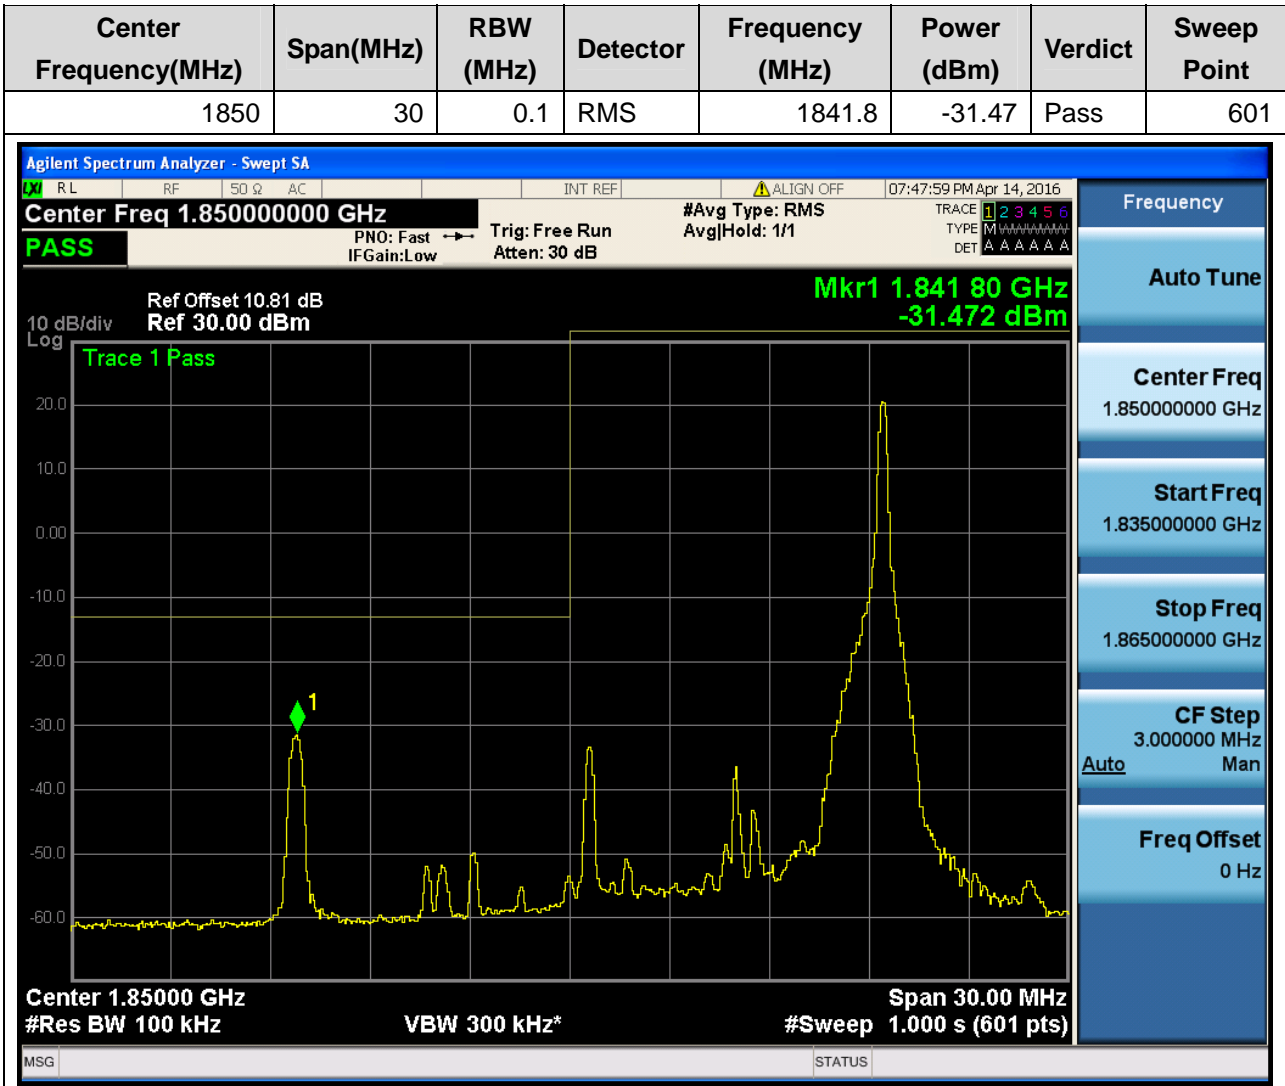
| Center Frequency(MHz) | Span(MHz) | RBW (MHz) | Detector | Frequency (MHz) | Power (dBm) | Verdict | Sweep Point |
|---|---|---|---|---|---|---|---|
| 1850 | 30 | 0.1 | RMS | 1841.8 | -31.47 | Pass | 601 |

Agilent Spectrum Analyzer - Swept SA
LXI RL RF 50 Ω AC INT REF ALIGN OFF 07:47:59 PM Apr 14, 2016
Center Freq 1.850000000 GHz
PASS
PNO: Fast IFGain:Low
Trig: Free Run
Atten: 30 dB
#Avg Type: RMS
Avg|Hold: 1/1
TRACE 1 2 3 4 5 6
TYPE M WWWWW
DET A A A A A A
Frequency
Ref Offset 10.81 dB
10 dB/div Ref 30.00 dBm
Log
Mkr1 1.841 80 GHz
-31.472 dBm
Trace 1 Pass
20.0
10.0
0.00
-10.0
-20.0
-30.0
-40.0
-50.0
-60.0
1
Center 1.85000 GHz
#Res BW 100 kHz
VBW 300 kHz*
Span 30.00 MHz
#Sweep 1.000 s (601 pts)
Auto Tune
Center Freq
1.850000000 GHz
Start Freq
1.835000000 GHz
Stop Freq
1.865000000 GHz
CF Step
3.000000 MHz
Auto Man
Freq Offset
0 Hz
MSG
STATUS